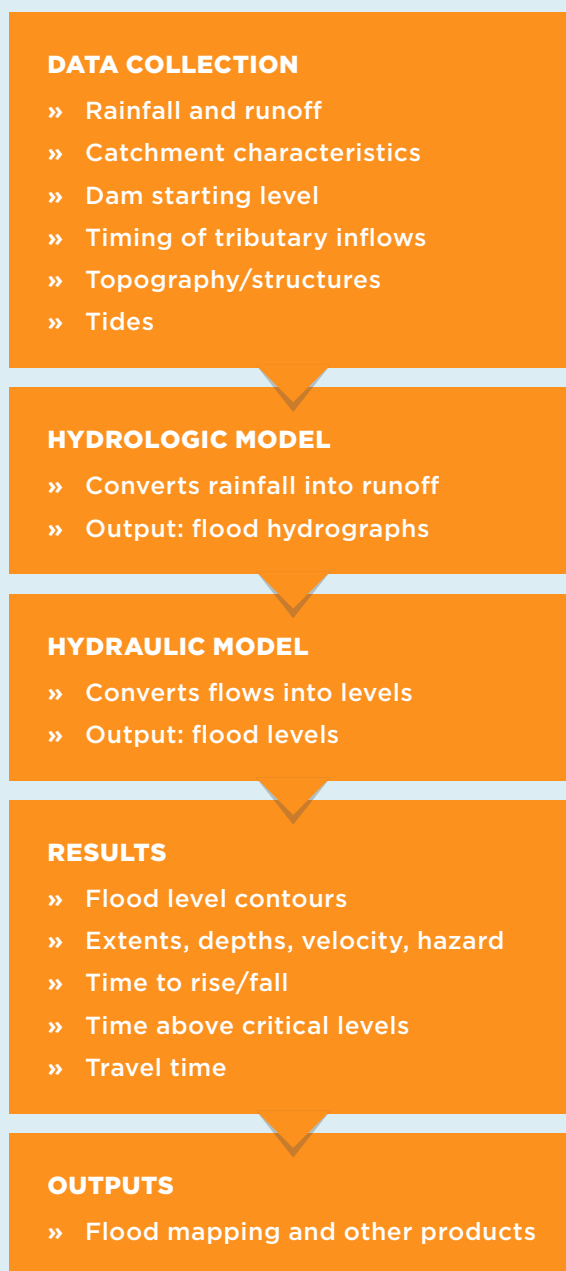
DATA COLLECTION

» Rainfall and runoff
» Catchment characteristics
» Dam starting level
» Timing of tributary inflows
» Topography/structures
» Tides

HYDROLOGIC MODEL

» Converts rainfall into runoff
» Output: flood hydrographs

HYDRAULIC MODEL

» Converts flows into levels
» Output: flood levels

RESULTS

» Flood level contours
» Extents, depths, velocity, hazard
» Time to rise/fall
» Time above critical levels
» Travel time

OUTPUTS

» Flood mapping and other products